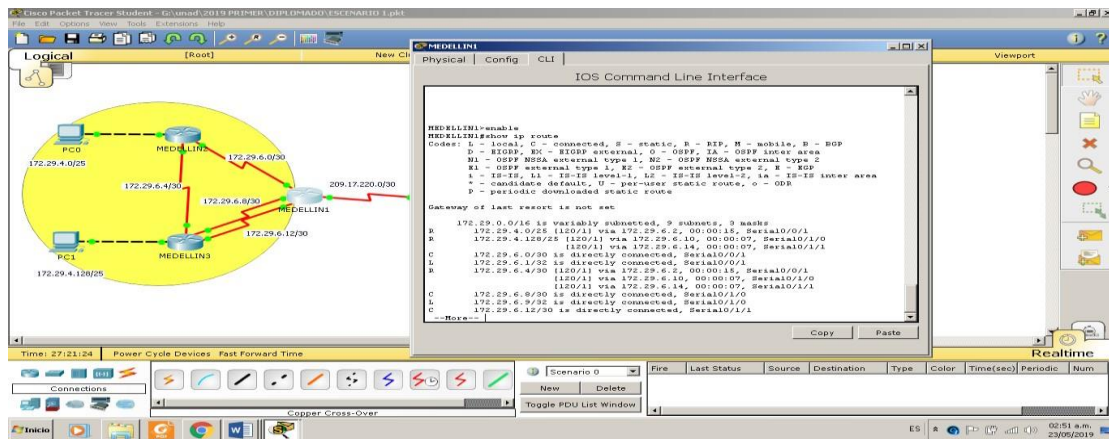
Cisco Packet Tracer Student - G:\unad\2019 PRIMER\DIPLOMADO\ESCENARIO 1.pkt
File Edit Options View Tools Extensions Help

Logical [Root] New Cl

Viewport

PC0
MEDELLIN2
172.29.4.0/25
172.29.6.0/30
172.29.6.4/30
209.17.220.0/30
172.29.6.8/30
MEDELLIN1
172.29.6.12/30
PC1
MEDELLIN3
172.29.4.128/25

MEDELLIN1
Physical Config CLI
IOS Command Line Interface

MEDELLIN1>enable
MEDELLIN1#show ip route
Codes: L - local, C - connected, S - static, R - RIP, M - mobile, B - BGP
D - EIGRP, EX - EIGRP external, O - OSPF, IA - OSPF inter area
N1 - OSPF NSSA external type 1, N2 - OSPF NSSA external type 2
E1 - OSPF external type 1, E2 - OSPF external type 2, E - EGP
i - IS-IS, L1 - IS-IS level-1, L2 - IS-IS level-2, ia - IS-IS inter area
* - candidate default, U - per-user static route, o - ODR
P - periodic downloaded static route

Gateway of last resort is not set

172.29.0.0/16 is variably subnetted, 9 subnets, 3 masks
R 172.29.4.0/25 [120/1] via 172.29.6.2, 00:00:15, Serial0/0/1
R 172.29.4.128/25 [120/1] via 172.29.6.10, 00:00:07, Serial0/1/0
[120/1] via 172.29.6.14, 00:00:07, Serial0/1/1
C 172.29.6.0/30 is directly connected, Serial0/0/1
L 172.29.6.1/32 is directly connected, Serial0/0/1
R 172.29.6.4/30 [120/1] via 172.29.6.2, 00:00:15, Serial0/0/1
[120/1] via 172.29.6.10, 00:00:07, Serial0/1/0
[120/1] via 172.29.6.14, 00:00:07, Serial0/1/1
C 172.29.6.8/30 is directly connected, Serial0/1/0
L 172.29.6.9/32 is directly connected, Serial0/1/0
C 172.29.6.12/30 is directly connected, Serial0/1/1
--More--

Copy Paste

Time: 27:21:24 Power Cycle Devices Fast Forward Time
Realtime
Connections
Scenario 0
New Delete
Toggle PDU List Window
Fire | Last Status | Source | Destination | Type | Color | Time(sec) | Periodic | Num
Copper Cross-Over
Inicio
ES 02:51 a.m. 23/05/2019